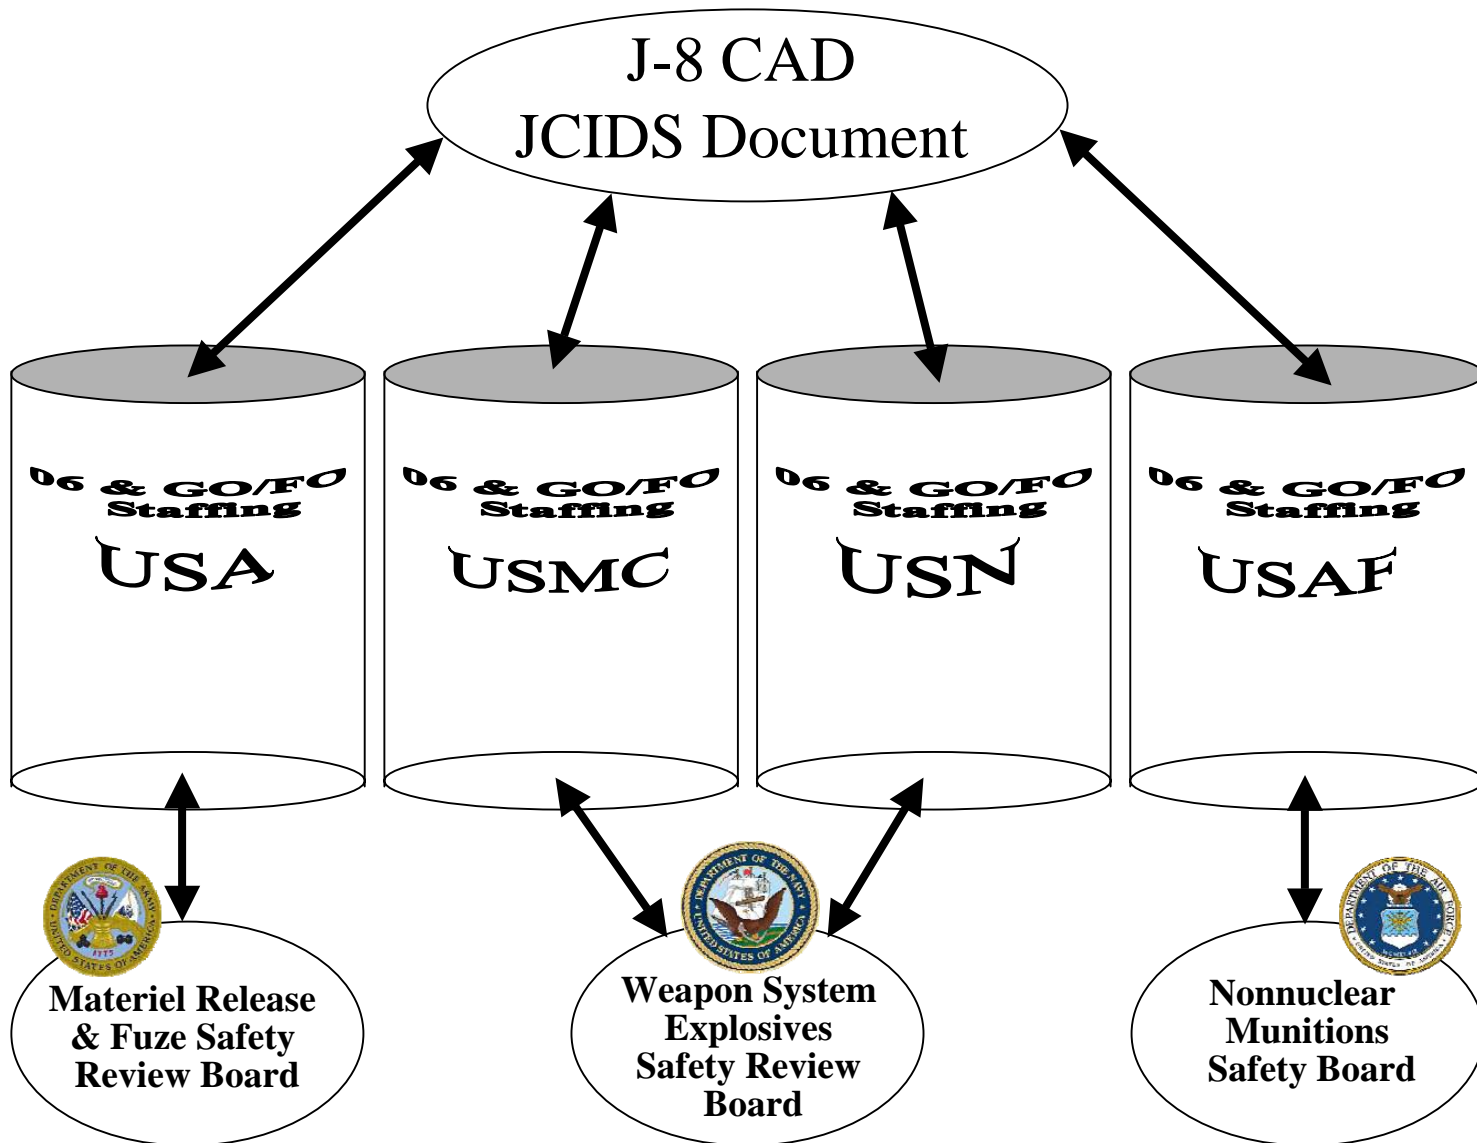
J-8 CAD
JCIDS Document

06 & GO/FO Staffing
USA

06 & GO/FO Staffing
USMC

06 & GO/FO Staffing
USN

06 & GO/FO Staffing
USAF

Materiel Release & Fuze Safety Review Board

Weapon System Explosives Safety Review Board

Nonnuclear Munitions Safety Board